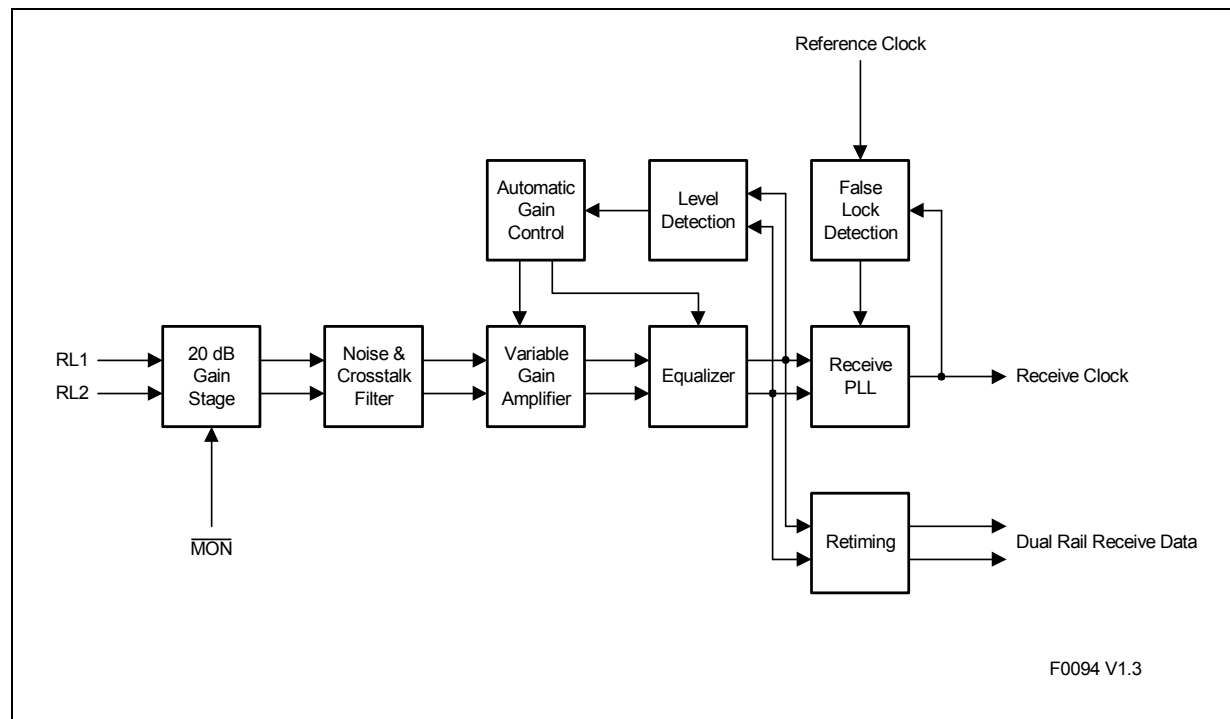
Reference Clock

Automatic Gain Control

Level Detection

False Lock Detection

RL1

RL2

20 dB Gain Stage

Noise & Crosstalk Filter

Variable Gain Amplifier

Equalizer

Receive PLL

Receive Clock

$\overline{MON}$

Retiming

Dual Rail Receive Data

F0094 V1.3